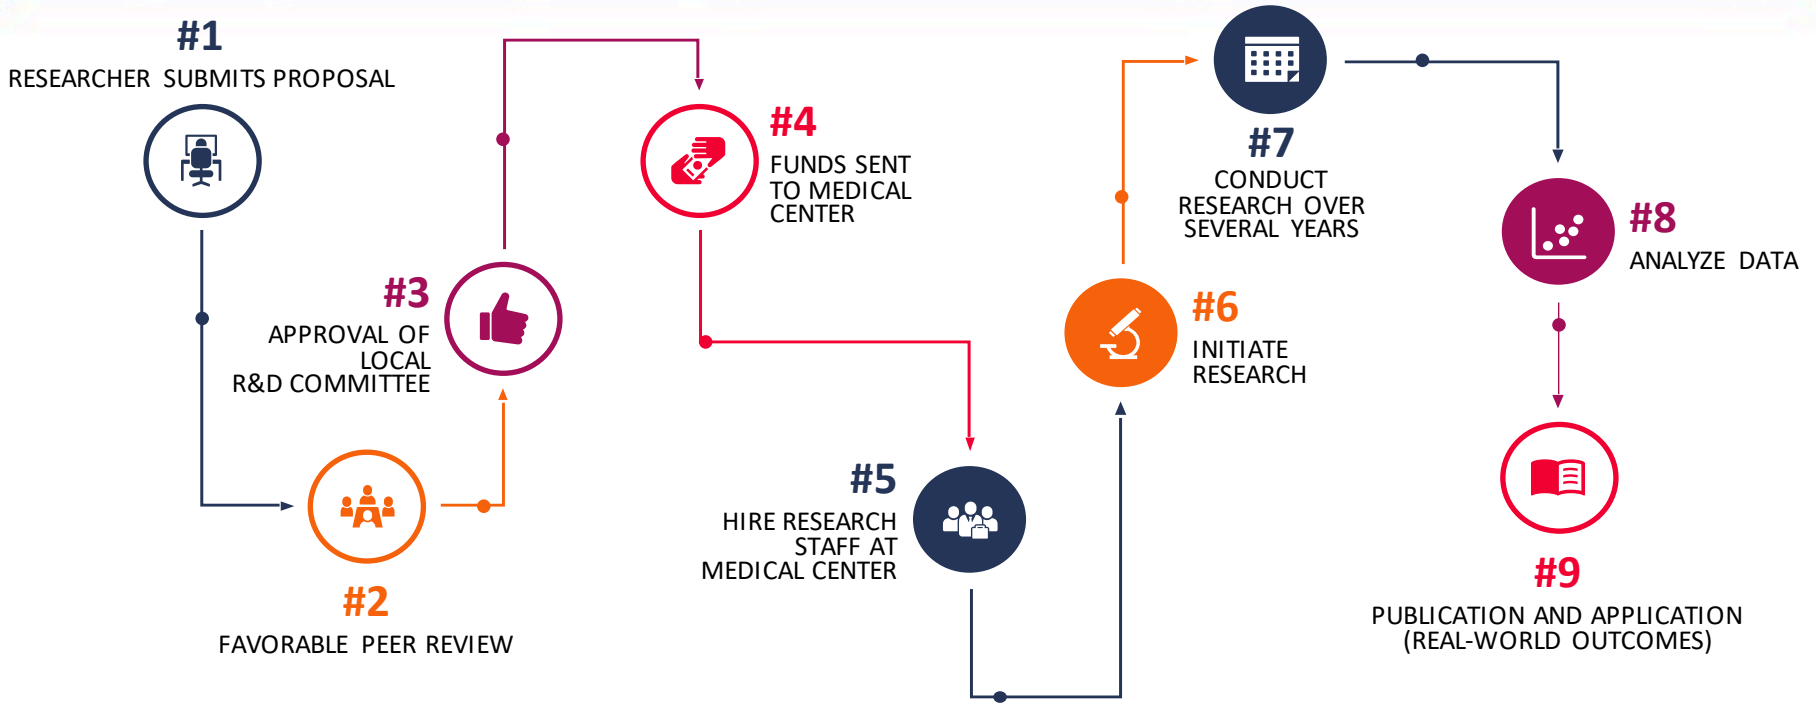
#1
RESEARCHER SUBMITS PROPOSAL

#2
FAVORABLE PEER REVIEW

#3
APPROVAL OF LOCAL R&D COMMITTEE

#4
FUNDS SENT TO MEDICAL CENTER

#5
HIRE RESEARCH STAFF AT MEDICAL CENTER

#6
INITIATE RESEARCH

#7
CONDUCT RESEARCH OVER SEVERAL YEARS

#8
ANALYZE DATA

#9
PUBLICATION AND APPLICATION (REAL-WORLD OUTCOMES)